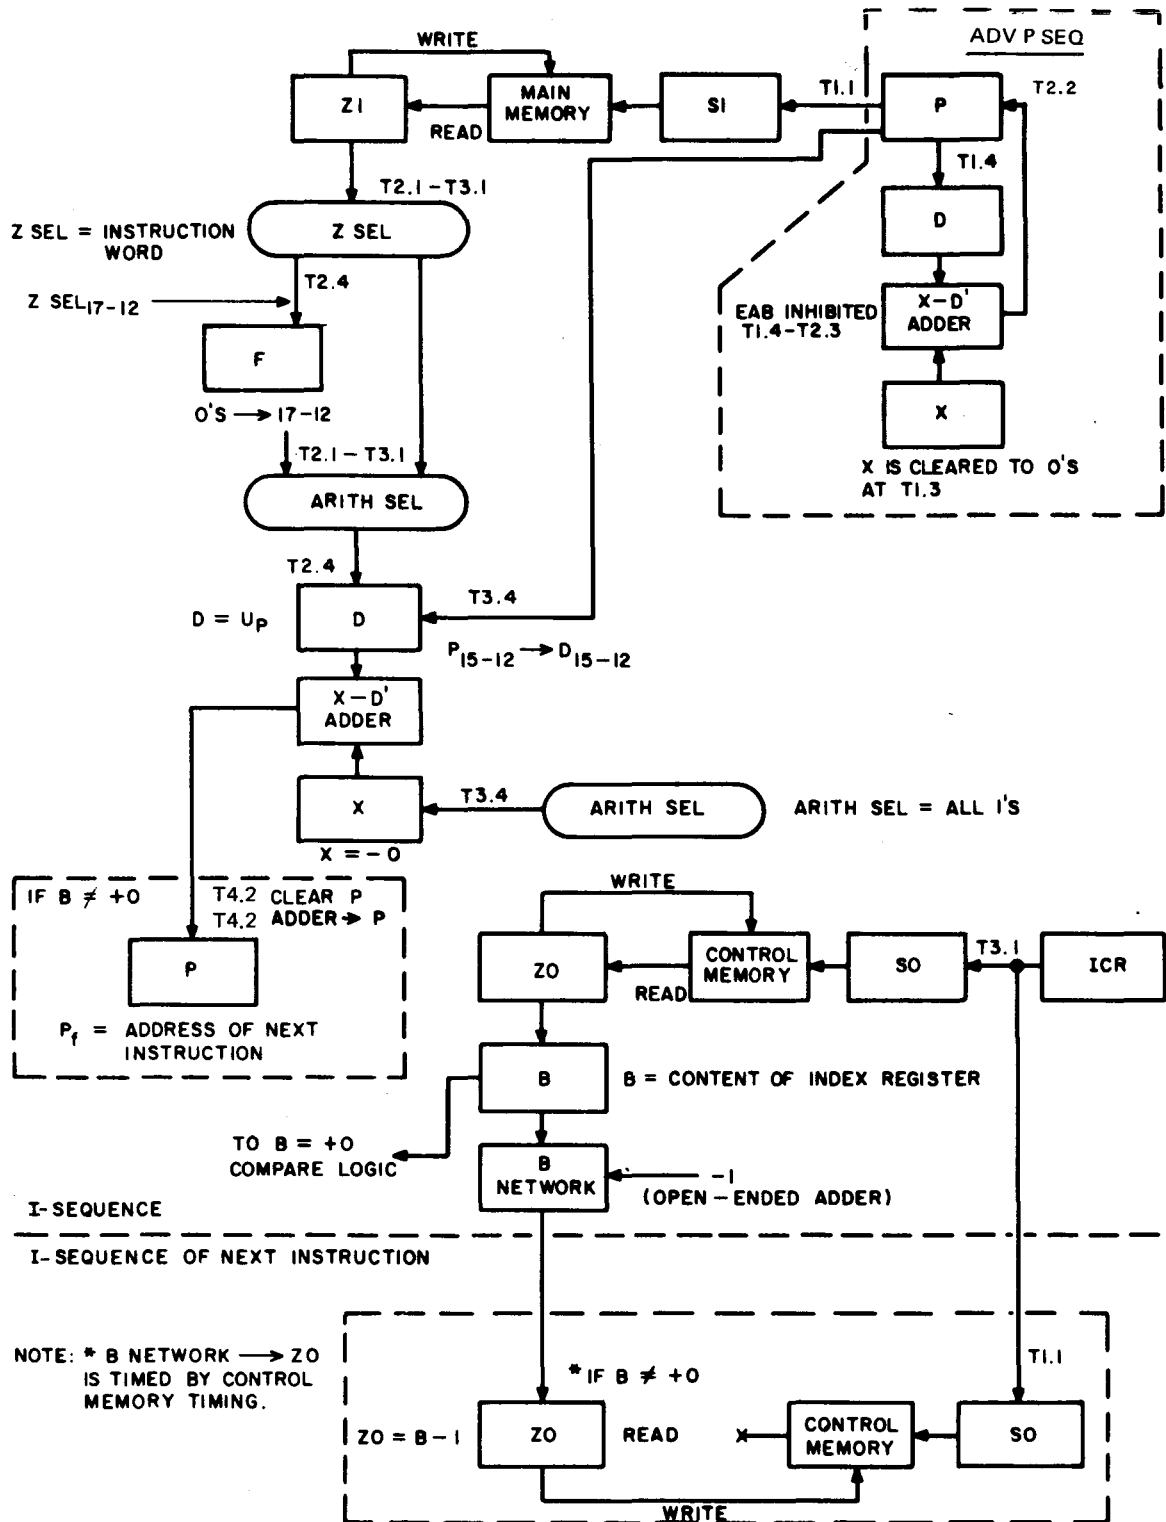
ADV P SEQ

WRITE

ZI

MAIN MEMORY

READ

SI

T1.1

P

T2.2

T1.4

D

EAB INHIBITED T1.4-T2.3

X-D' ADDER

X

X IS CLEARED TO 0'S AT T1.3

T2.1-T3.1

Z SEL = INSTRUCTION WORD

Z SEL

T2.4

Z SEL$_{17-12}$

F

0'S → 17-12

T2.1 - T3.1

ARITH SEL

T2.4

D = U$_P$

D

T3.4

P$_{15-12}$ → D$_{15-12}$

X-D' ADDER

X

T3.4

ARITH SEL

ARITH SEL = ALL 1'S

X = -0

IF B ≠ +0

T4.2 CLEAR P
T4.2 ADDER → P

P

P$_f$ = ADDRESS OF NEXT INSTRUCTION

WRITE

ZO

CONTROL MEMORY

READ

SO

T3.1

ICR

B

B = CONTENT OF INDEX REGISTER

TO B = +0 COMPARE LOGIC

B NETWORK

-1 (OPEN-ENDED ADDER)

I-SEQUENCE

I-SEQUENCE OF NEXT INSTRUCTION

NOTE: * B NETWORK → ZO IS TIMED BY CONTROL MEMORY TIMING.

*IF B ≠ +0

T1.1

ZO = B - 1

ZO

READ

CONTROL MEMORY

SO

WRITE